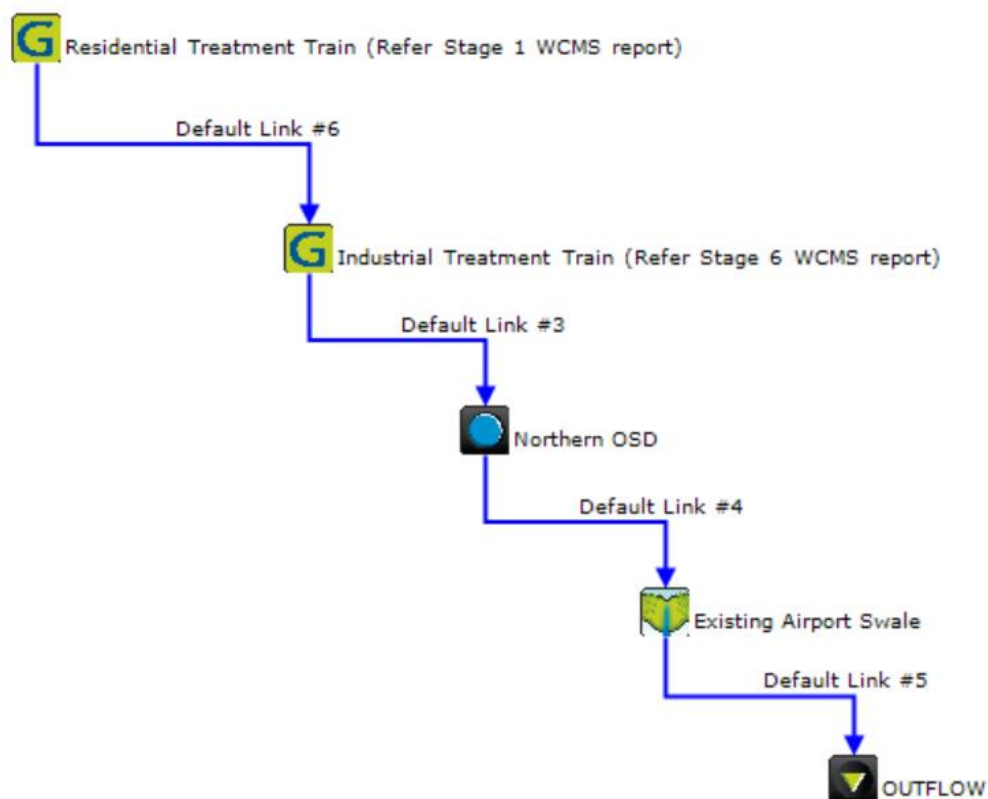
G Residential Treatment Train (Refer Stage 1 WCMS report)

Default Link #6

G Industrial Treatment Train (Refer Stage 6 WCMS report)

Default Link #3

Northern OSD

Default Link #4

Existing Airport Swale

Default Link #5

OUTFLOW